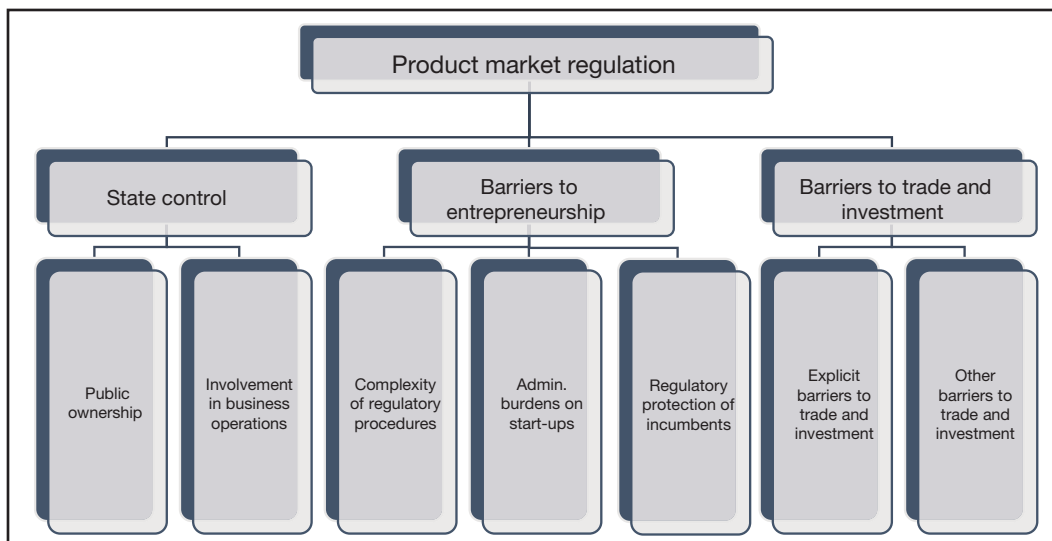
Product market regulation

State control

Barriers to entrepreneurship

Barriers to trade and investment

Public ownership

Involvement in business operations

Complexity of regulatory procedures

Admin. burdens on start-ups

Regulatory protection of incumbents

Explicit barriers to trade and investment

Other barriers to trade and investment